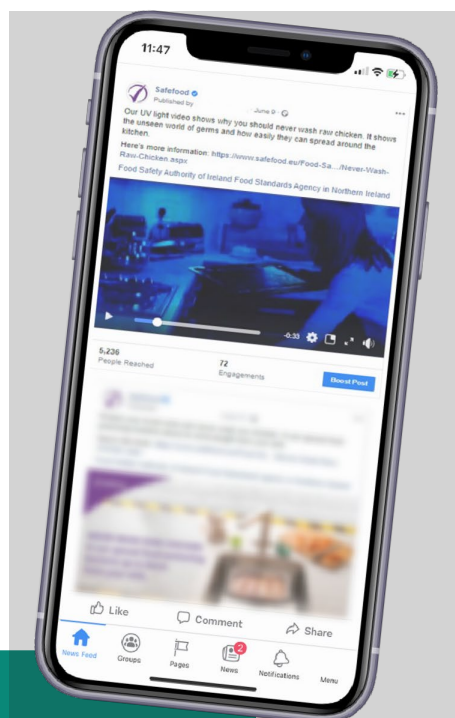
11:47

Safefood
Published by · June 9 ·

Our UV light video shows why you should never wash raw chicken. It shows the unseen world of germs and how easily they can spread around the kitchen.

Here's more information: https://www.safefood.eu/Food-Sa.../Never-Wash-Raw-Chicken.aspx

Food Safety Authority of Ireland Food Standards Agency in Northern Ireland

-0:33

5,236
People Reached

72
Engagements

Boost Post

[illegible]

Like

Comment

Share

News Feed

Groups

Pages

2
News

Notifications

Menu